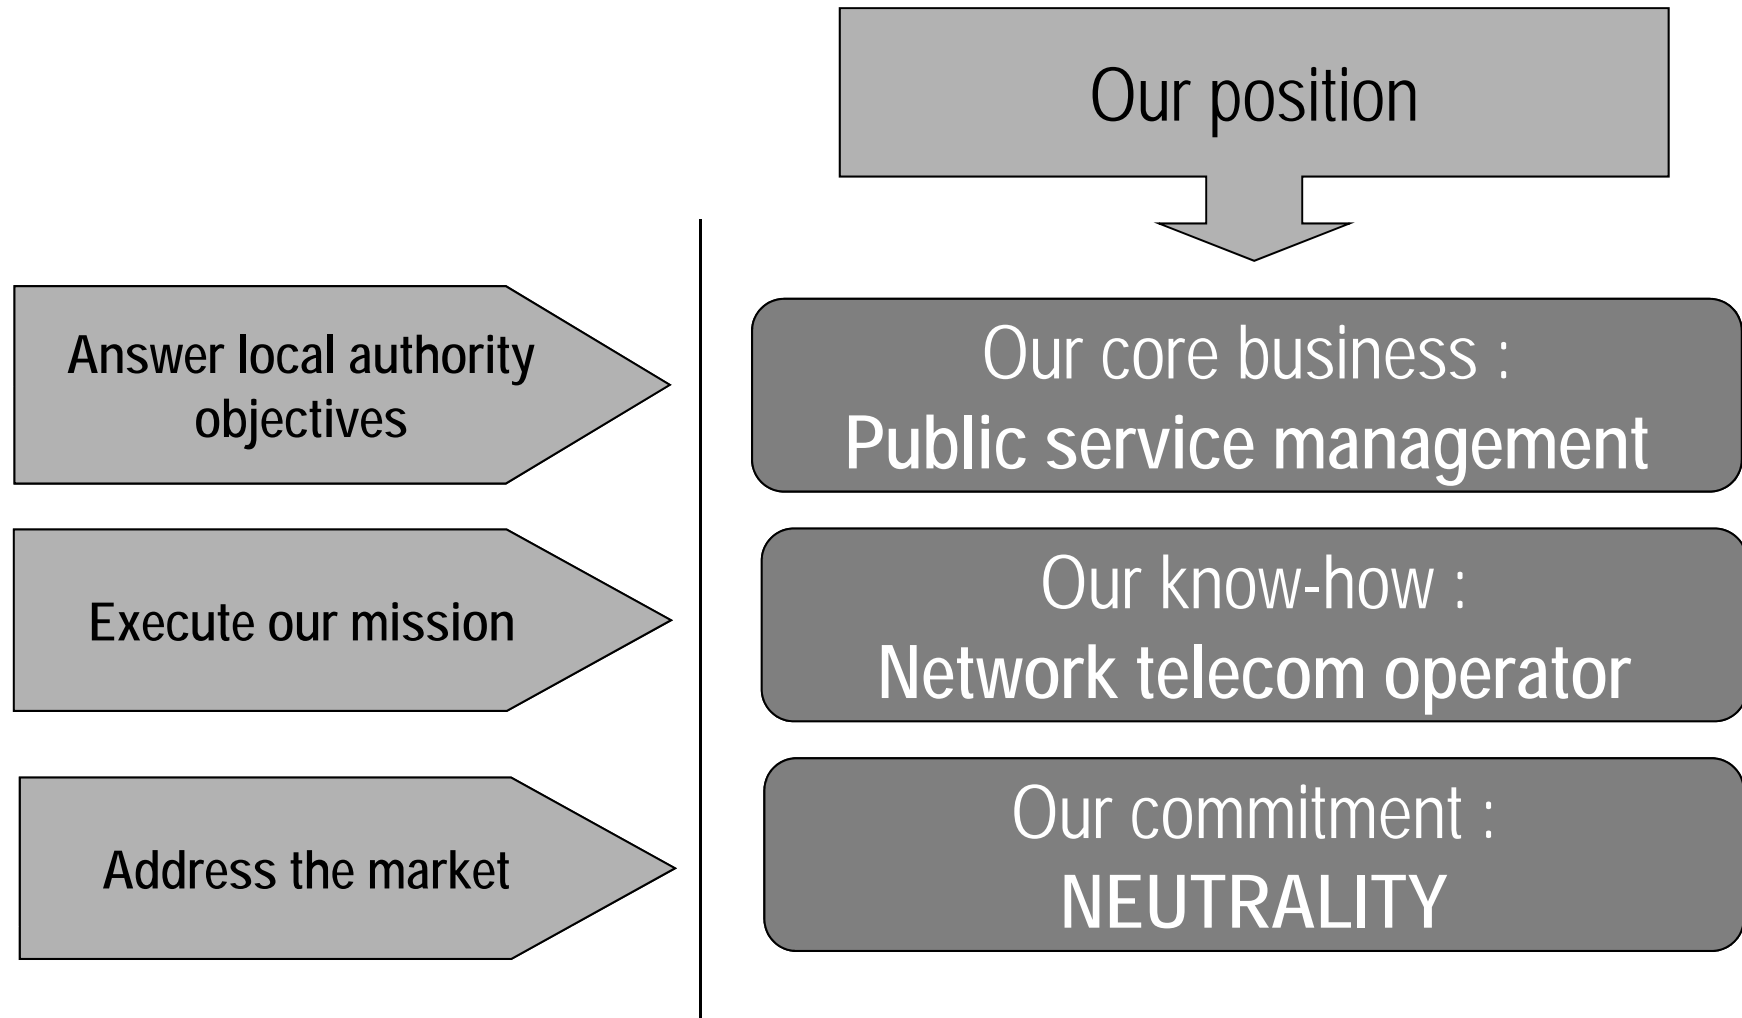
Our position

Answer local authority objectives

Our core business :
Public service management

Execute our mission

Our know-how :
Network telecom operator

Address the market

Our commitment :
NEUTRALITY